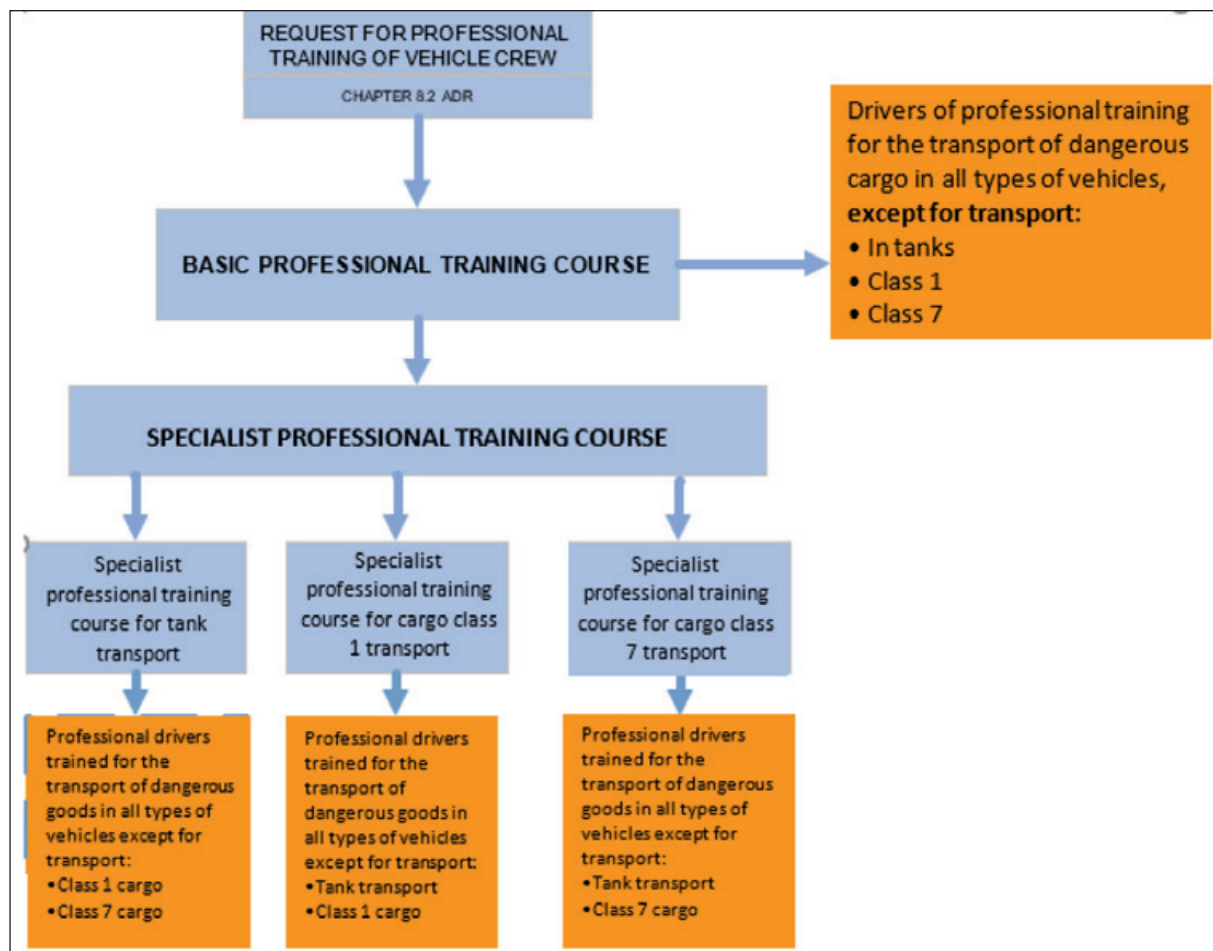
REQUEST FOR PROFESSIONAL TRAINING OF VEHICLE CREW

CHAPTER 8.2 ADR

BASIC PROFESSIONAL TRAINING COURSE

Drivers of professional training for the transport of dangerous cargo in all types of vehicles, **except for transport:**
• In tanks
• Class 1
• Class 7

SPECIALIST PROFESSIONAL TRAINING COURSE

Specialist professional training course for tank transport

Specialist professional training course for cargo class 1 transport

Specialist professional training course for cargo class 7 transport

Professional drivers trained for the transport of dangerous goods in all types of vehicles except for transport:
• Class 1 cargo
• Class 7 cargo

Professional drivers trained for the transport of dangerous goods in all types of vehicles except for transport:
• Tank transport
• Class 1 cargo

Professional drivers trained for the transport of dangerous goods in all types of vehicles except for transport:
• Tank transport
• Class 7 cargo